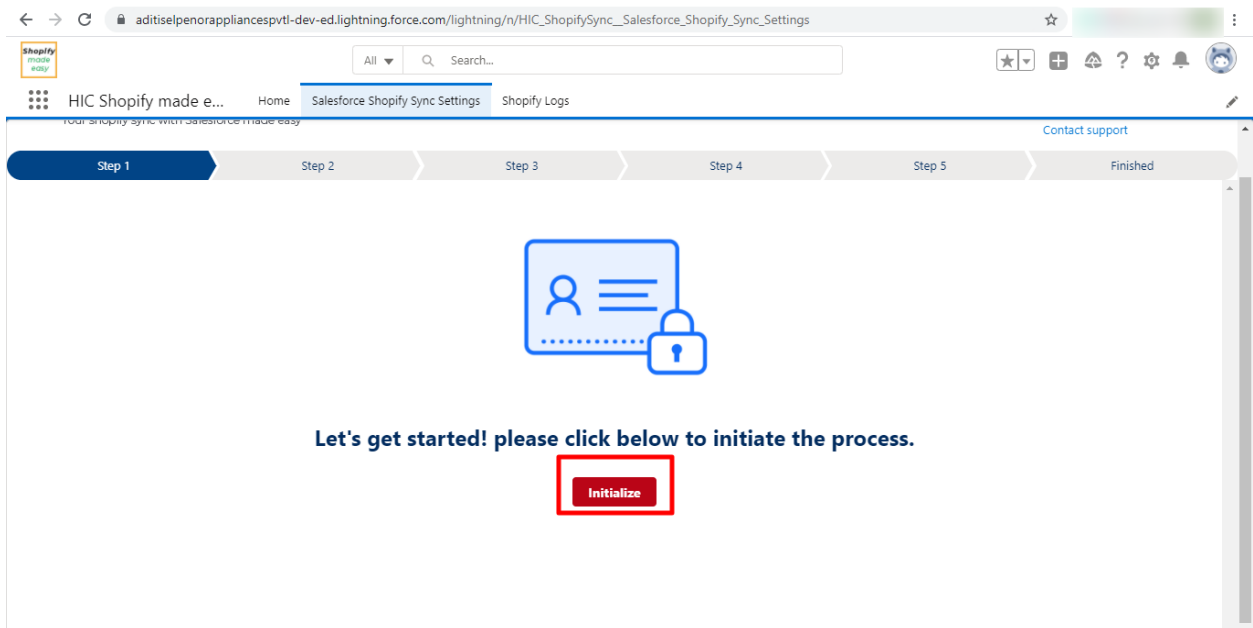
aditiselpenorappliancespvtl-dev-ed.lightning.force.com/lightning/n/HIC_ShopifySync__Salesforce_Shopify_Sync_Settings

Shopify made easy

All

Search...

HIC Shopify made e...

Home

Salesforce Shopify Sync Settings

Shopify Logs

Your shopify sync with Salesforce made easy

Contact support

Step 1

Step 2

Step 3

Step 4

Step 5

Finished

Let's get started! please click below to initiate the process.

Initialize